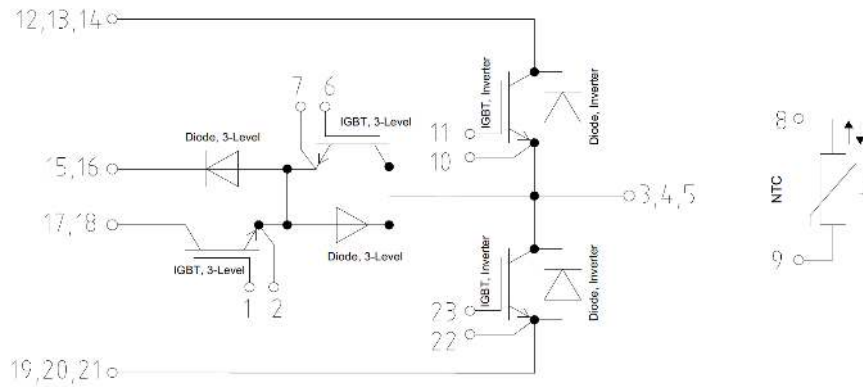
12,13,14

7 6

IGBT, 3-Level

Diode, 3-Level

15,16

17,18

IGBT, 3-Level

1 2

Diode, 3-Level

IGBT, Inverter

Diode, Inverter

11

10

3,4,5

IGBT, Inverter

Diode, Inverter

23

22

19,20,21

8

NTC

9